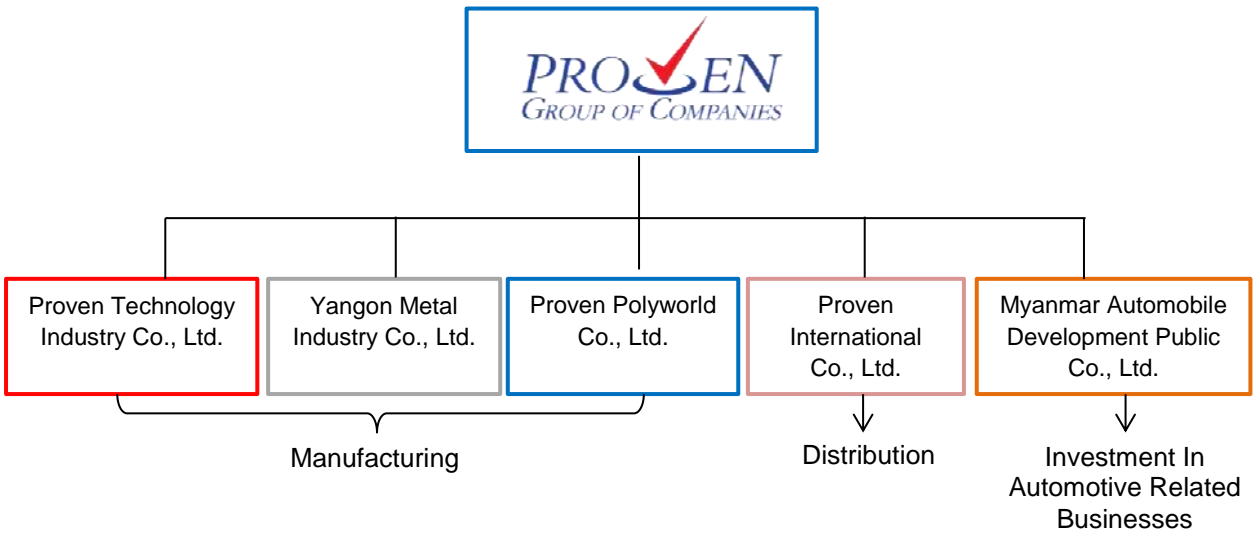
PROVEN
GROUP OF COMPANIES

Proven Technology Industry Co., Ltd.

Yangon Metal Industry Co., Ltd.

Proven Polyworld Co., Ltd.

Proven International Co., Ltd.

Myanmar Automobile Development Public Co., Ltd.

Manufacturing

Distribution

Investment In Automotive Related Businesses